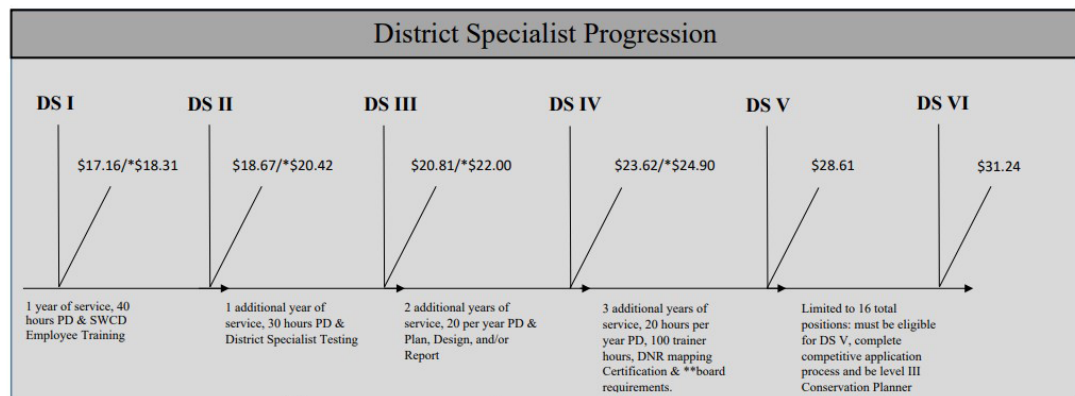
District Specialist Progression

DS I

$17.16/*$18.31

DS II

$18.67/*$20.42

DS III

$20.81/*$22.00

DS IV

$23.62/*$24.90

DS V

$28.61

DS VI

$31.24

1 year of service, 40 hours PD & SWCD Employee Training

1 additional year of service, 30 hours PD & District Specialist Testing

2 additional years of service, 20 per year PD & Plan, Design, and/or Report

3 additional years of service, 20 hours per year PD, 100 trainer hours, DNR mapping Certification & **board requirements.

Limited to 16 total positions: must be eligible for DS V, complete competitive application process and be level III Conservation Planner